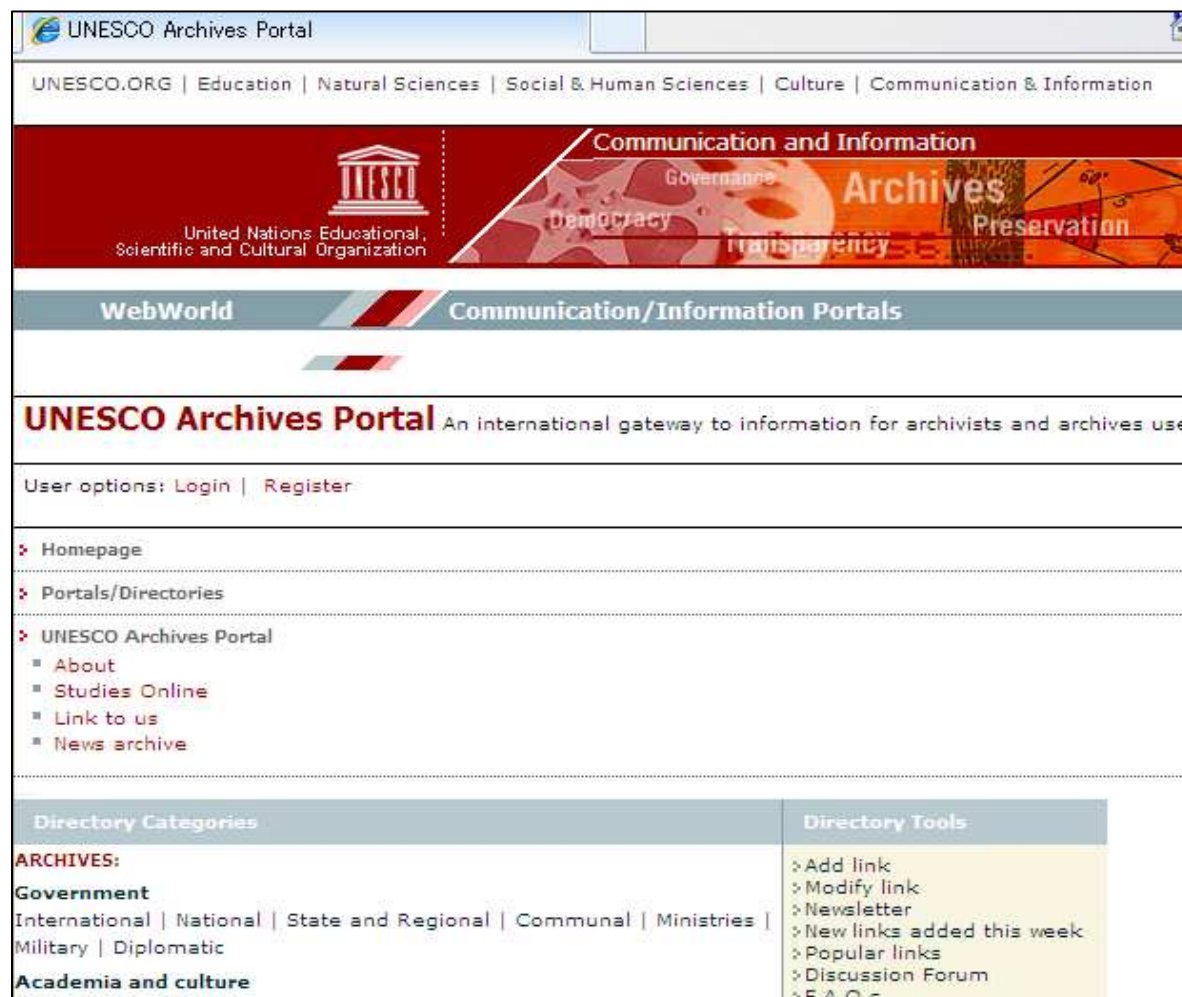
UNESCO Archives Portal

UNESCO.ORG | Education | Natural Sciences | Social & Human Sciences | Culture | Communication & Information

UNESCO

United Nations Educational, Scientific and Cultural Organization

Communication and Information

Governance

Democracy

Archives

Preservation

Transparency

WebWorld

Communication/Information Portals

UNESCO Archives Portal An international gateway to information for archivists and archives use

User options: Login | Register

Homepage

Portals/Directories

UNESCO Archives Portal

About

Studies Online

Link to us

News archive

Directory Categories

ARCHIVES:

Government

International | National | State and Regional | Communal | Ministries | Military | Diplomatic

Academia and culture

Directory Tools

Add link

Modify link

Newsletter

New links added this week

Popular links

Discussion Forum

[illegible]